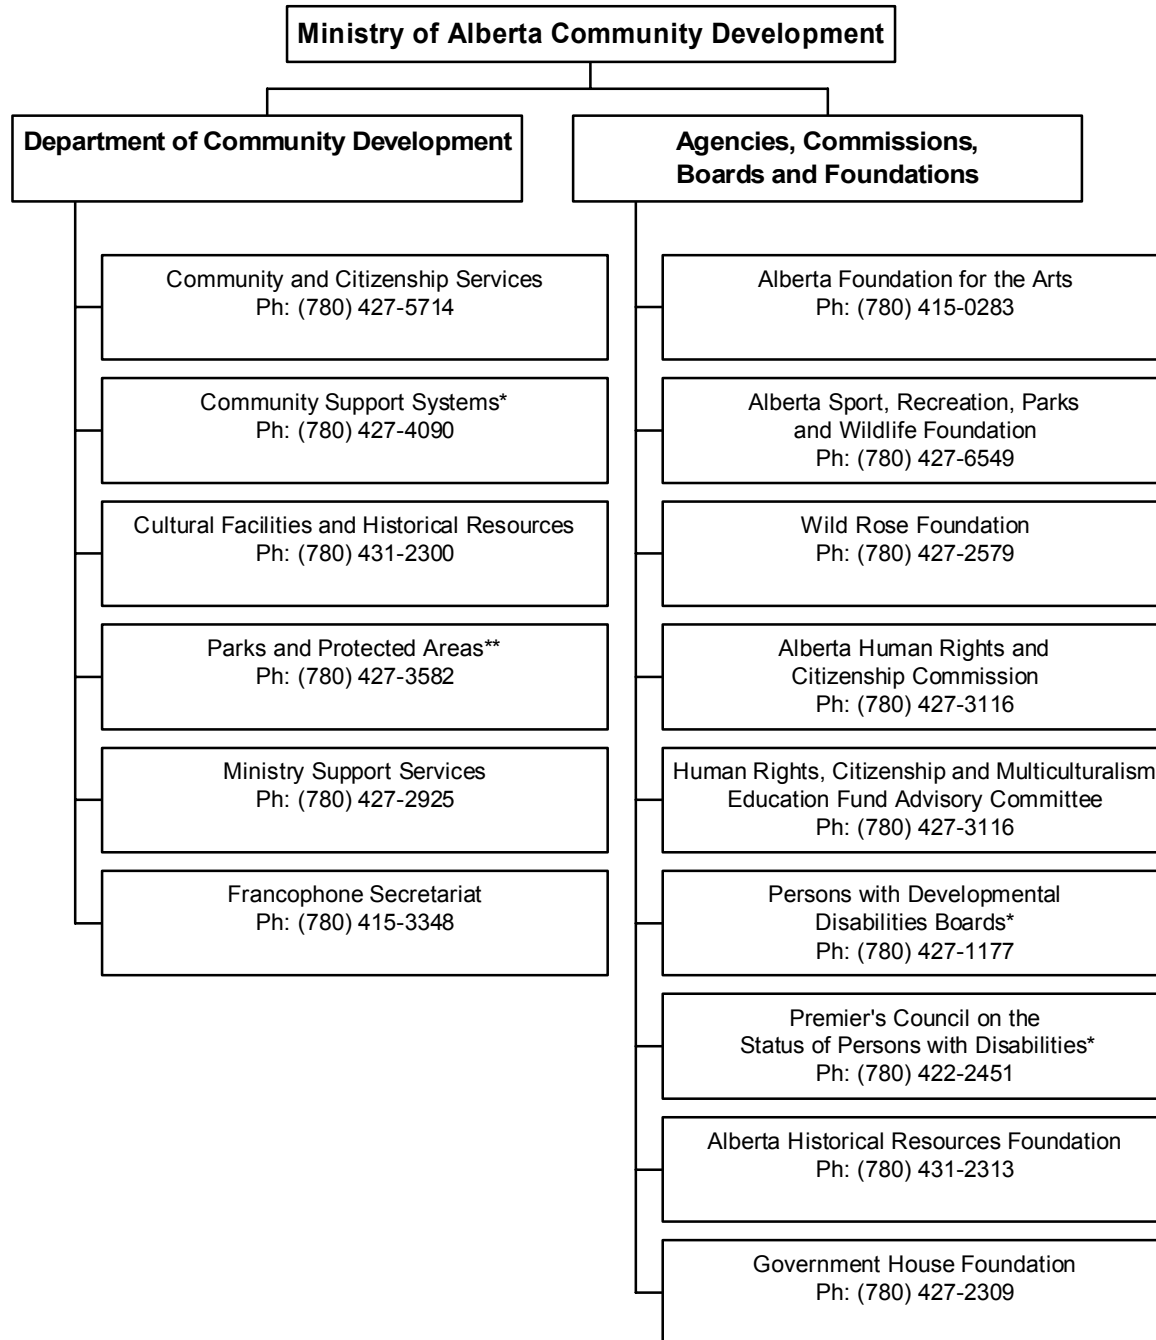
Ministry of Alberta Community Development

Department of Community Development

Agencies, Commissions, Boards and Foundations

Community and Citizenship Services
Ph: (780) 427-5714

Community Support Systems*
Ph: (780) 427-4090

Cultural Facilities and Historical Resources
Ph: (780) 431-2300

Parks and Protected Areas**
Ph: (780) 427-3582

Ministry Support Services
Ph: (780) 427-2925

Francophone Secretariat
Ph: (780) 415-3348

Alberta Foundation for the Arts
Ph: (780) 415-0283

Alberta Sport, Recreation, Parks and Wildlife Foundation
Ph: (780) 427-6549

Wild Rose Foundation
Ph: (780) 427-2579

Alberta Human Rights and Citizenship Commission
Ph: (780) 427-3116

Human Rights, Citizenship and Multiculturalism Education Fund Advisory Committee
Ph: (780) 427-3116

Persons with Developmental Disabilities Boards*
Ph: (780) 427-1177

Premier's Council on the Status of Persons with Disabilities*
Ph: (780) 422-2451

Alberta Historical Resources Foundation
Ph: (780) 431-2313

Government House Foundation
Ph: (780) 427-2309